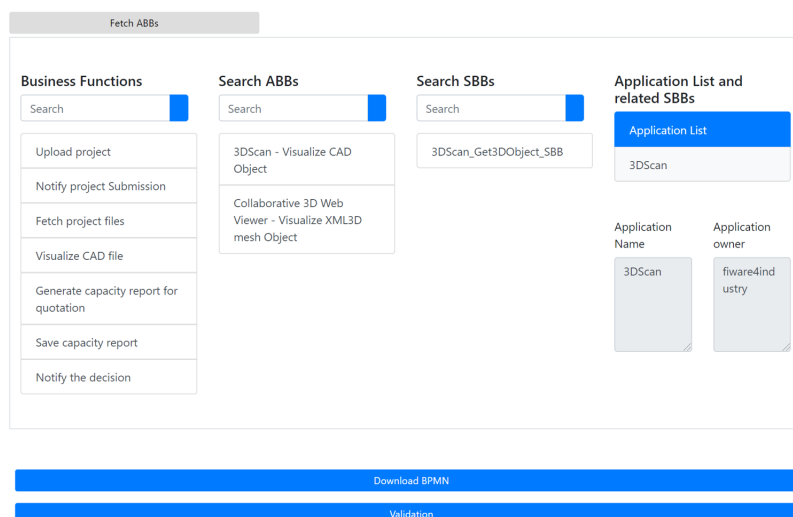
Fetch ABBs

Business Functions

Search

Upload project

Notify project Submission

Fetch project files

Visualize CAD file

Generate capacity report for quotation

Save capacity report

Notify the decision

Search ABBs

Search

3DScan - Visualize CAD Object

Collaborative 3D Web Viewer - Visualize XML3D mesh Object

Search SBBs

Search

3DScan_Get3DObject_SBB

Application List and related SBBs

Application List

3DScan

Application Name

3DScan

Application owner

fiware4industry

Download BPMN

Validation